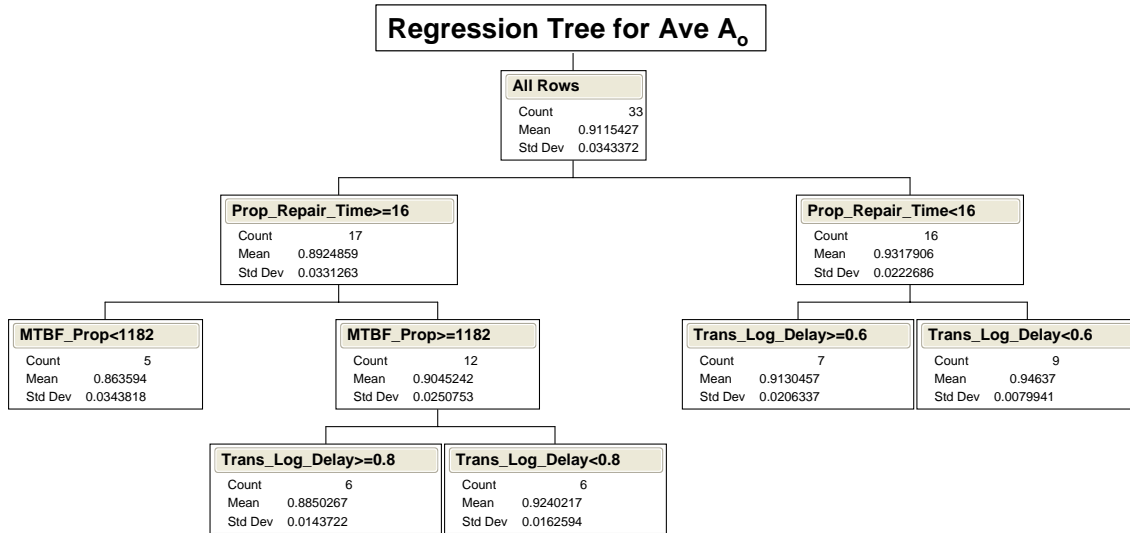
Regression Tree for Ave $A_o$

All Rows
Count 33
Mean 0.9115427
Std Dev 0.0343372

Prop_Repair_Time>=16
Count 17
Mean 0.8924859
Std Dev 0.0331263

Prop_Repair_Time<16
Count 16
Mean 0.9317906
Std Dev 0.0222686

MTBF_Prop<1182
Count 5
Mean 0.863594
Std Dev 0.0343818

MTBF_Prop>=1182
Count 12
Mean 0.9045242
Std Dev 0.0250753

Trans_Log_Delay>=0.6
Count 7
Mean 0.9130457
Std Dev 0.0206337

Trans_Log_Delay<0.6
Count 9
Mean 0.94637
Std Dev 0.0079941

Trans_Log_Delay>=0.8
Count 6
Mean 0.8850267
Std Dev 0.0143722

Trans_Log_Delay<0.8
Count 6
Mean 0.9240217
Std Dev 0.0162594